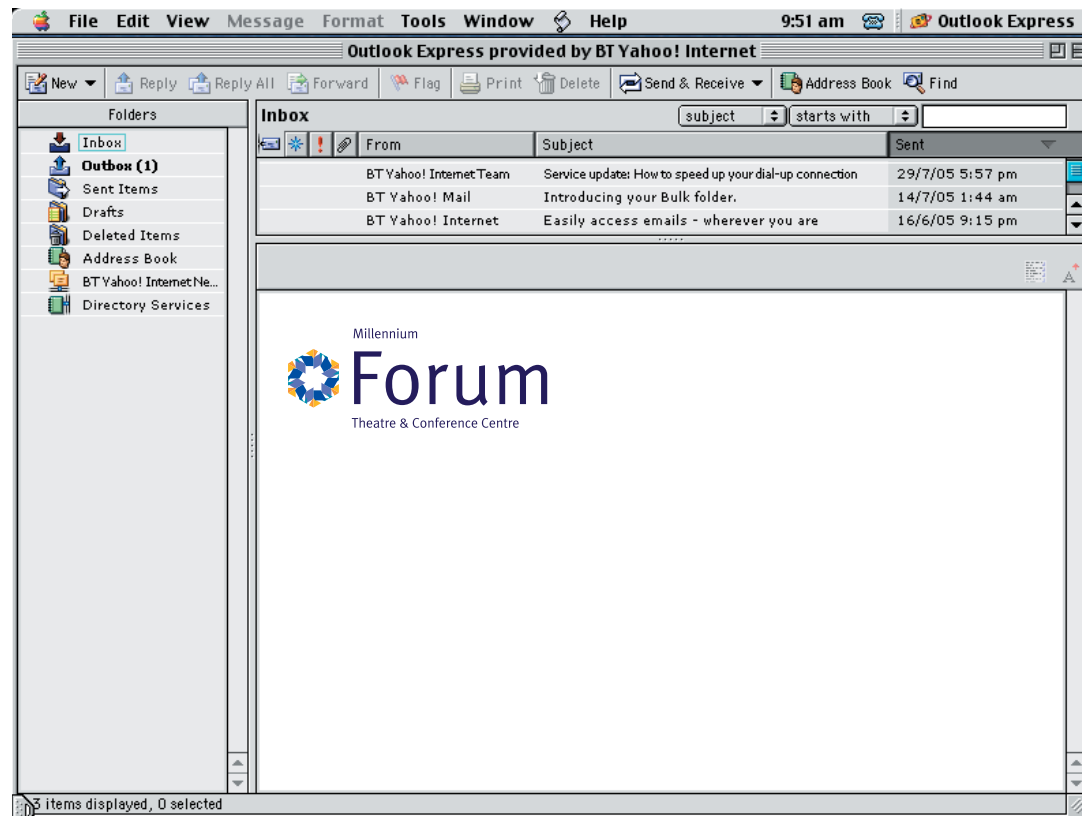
File Edit View Message Format Tools Window Help 9:51 am Outlook Express

Outlook Express provided by BT Yahoo! Internet

New Reply Reply All Forward Flag Print Delete Send & Receive Address Book Find

Folders

Inbox
Outbox (1)
Sent Items
Drafts
Deleted Items
Address Book
BT Yahoo! Internet Ne...
Directory Services

Inbox subject starts with

| From | Subject | Sent |
|---|---|---|
| BT Yahoo! Internet Team | Service update: How to speed up your dial-up connection | 29/7/05 5:57 pm |
| BT Yahoo! Mail | Introducing your Bulk folder. | 14/7/05 1:44 am |
| BT Yahoo! Internet | Easily access emails - wherever you are | 16/6/05 9:15 pm |

Millennium
Forum
Theatre & Conference Centre

3 items displayed, 0 selected